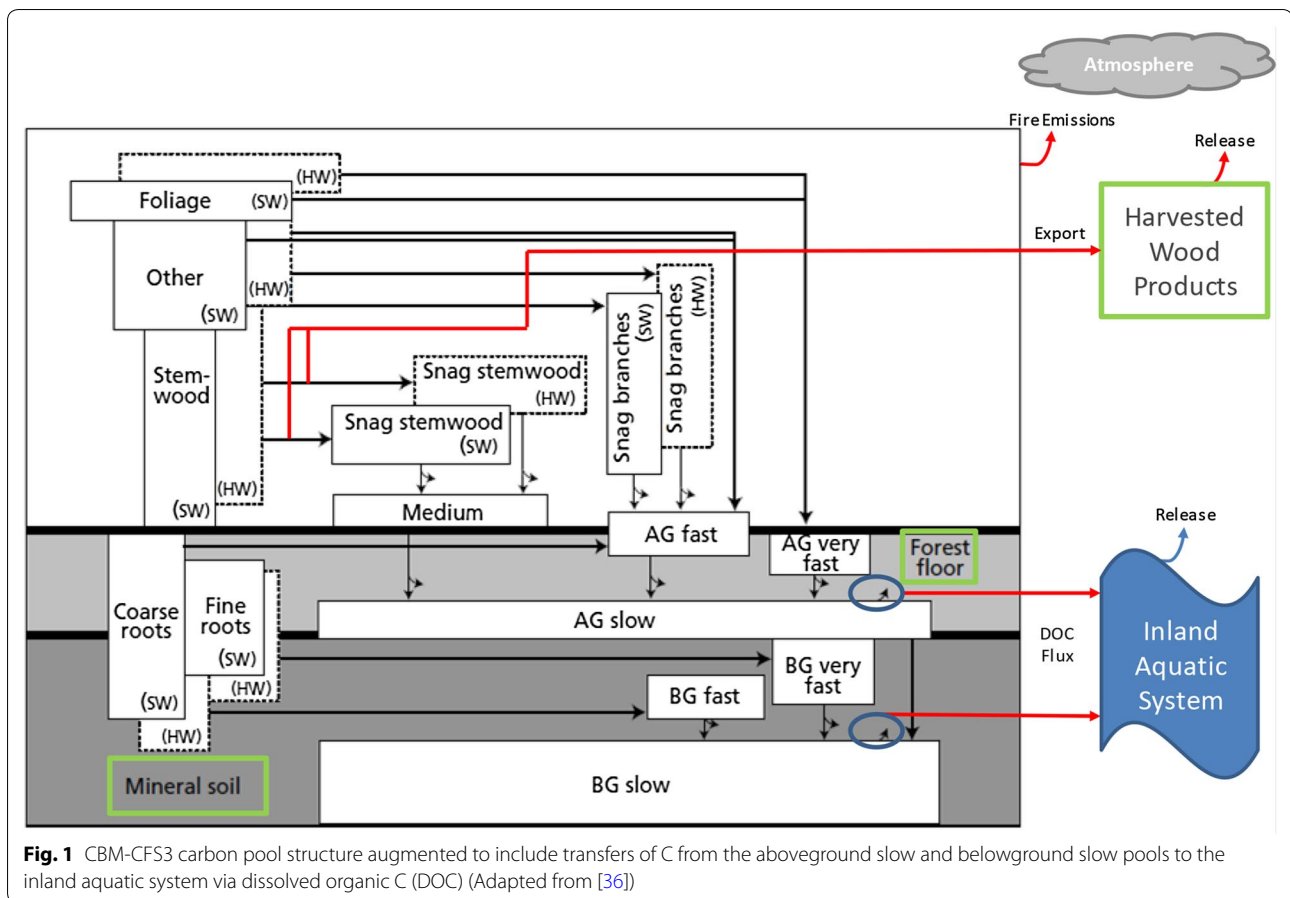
Atmosphere

Fire Emissions

Release

Harvested Wood Products

Export

(HW)

Foliage (SW)

Other

(HW)

(SW)

Snag branches (SW)

Snag branches (HW)

Stem-wood

Snag stemwood (HW)

Snag stemwood (SW)

(HW)

(SW)

Medium

AG fast

AG very fast

Forest floor

Release

Coarse roots

Fine roots

(SW)

AG slow

DOC Flux

Inland Aquatic System

(SW)

(HW)

BG very fast

BG fast

(HW)

Mineral soil

BG slow

**Fig. 1** CBM-CFS3 carbon pool structure augmented to include transfers of C from the aboveground slow and belowground slow pools to the inland aquatic system via dissolved organic C (DOC) (Adapted from [36])